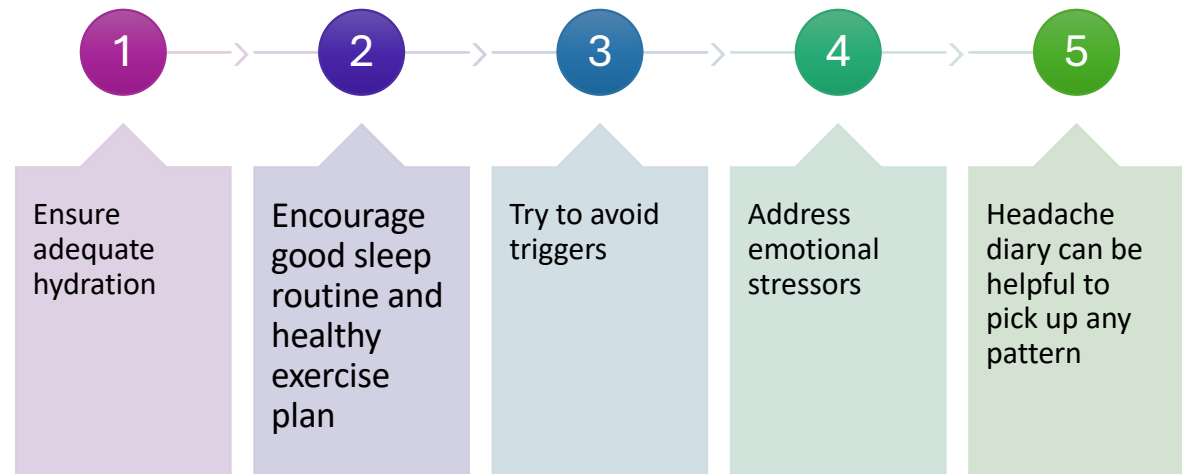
1

Ensure adequate hydration

2

Encourage good sleep routine and healthy exercise plan

3

Try to avoid triggers

4

Address emotional stressors

5

Headache diary can be helpful to pick up any pattern